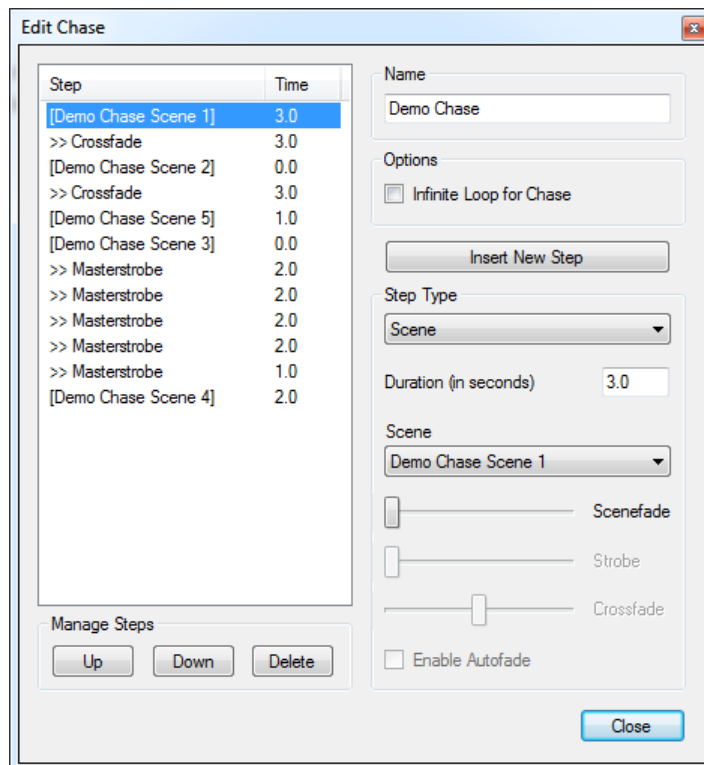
Edit Chase

| Step | Time |
|---|---|
| [Demo Chase Scene 1] | 3.0 |
| >> Crossfade | 3.0 |
| [Demo Chase Scene 2] | 0.0 |
| >> Crossfade | 3.0 |
| [Demo Chase Scene 5] | 1.0 |
| [Demo Chase Scene 3] | 0.0 |
| >> Masterstrobe | 2.0 |
| >> Masterstrobe | 2.0 |
| >> Masterstrobe | 2.0 |
| >> Masterstrobe | 2.0 |
| >> Masterstrobe | 1.0 |
| [Demo Chase Scene 4] | 2.0 |

Manage Steps

Up Down Delete

Name

Demo Chase

Options

Infinite Loop for Chase

Insert New Step

Step Type

Scene

Duration (in seconds) 3.0

Scene

Demo Chase Scene 1

Scenefade

Strobe

Crossfade

Enable Autofade

Close